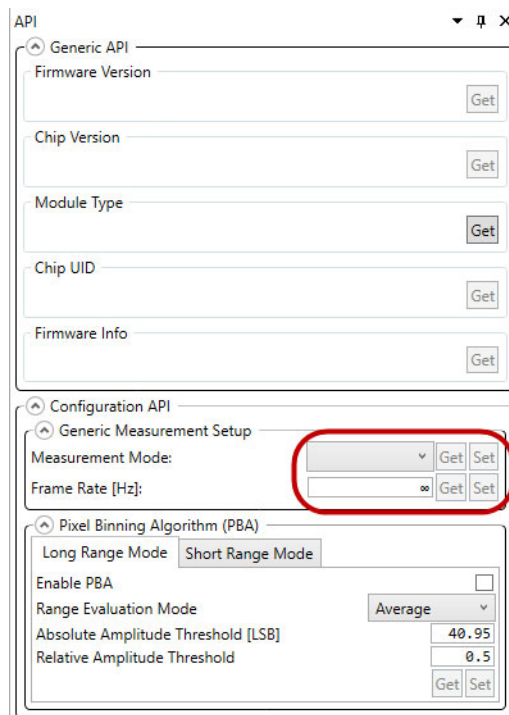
API ▾ ꟼ ✕

Generic API

Firmware Version

Get

Chip Version

Get

Module Type

Get

Chip UID

Get

Firmware Info

Get

Configuration API

Generic Measurement Setup

Measurement Mode: Get Set

Frame Rate [Hz]: ∞ Get Set

Pixel Binning Algorithm (PBA)

Long Range Mode Short Range Mode

Enable PBA

Range Evaluation Mode Average

Absolute Amplitude Threshold [LSB] 40.95

Relative Amplitude Threshold 0.5

Get Set